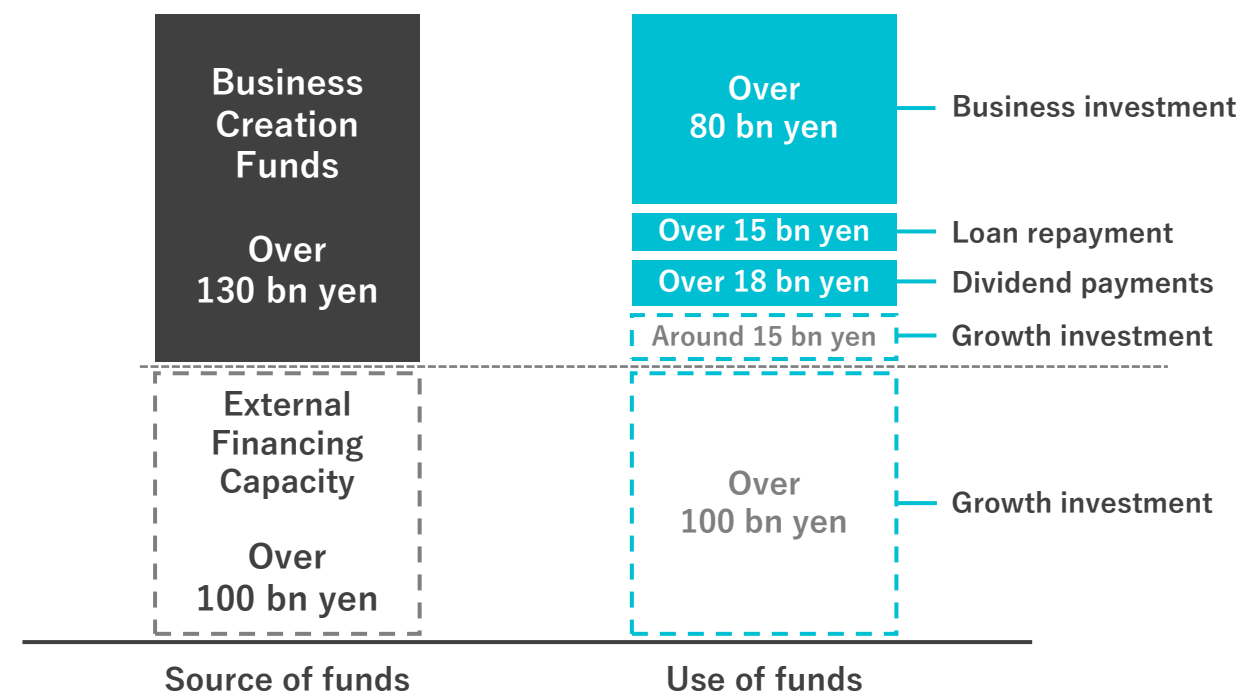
Business Creation Funds

Over 130 bn yen

External Financing Capacity

Over 100 bn yen

Over 80 bn yen

Business investment

Over 15 bn yen

Loan repayment

Over 18 bn yen

Dividend payments

Around 15 bn yen

Growth investment

Over 100 bn yen

Growth investment

Source of funds

Use of funds